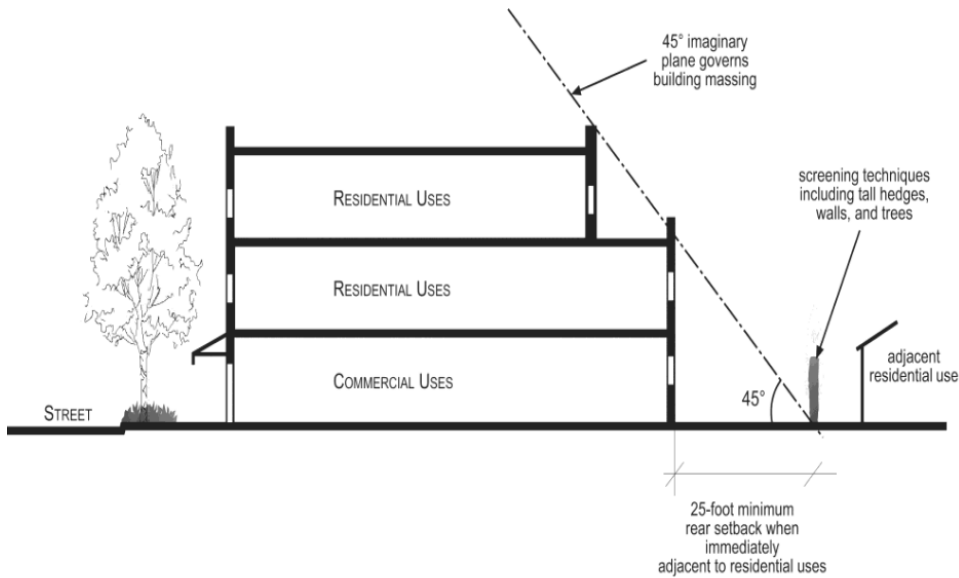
45° imaginary plane governs building massing

screening techniques including tall hedges, walls, and trees

RESIDENTIAL USES

RESIDENTIAL USES

COMMERCIAL USES

STREET

45°

adjacent residential use

25-foot minimum rear setback when immediately adjacent to residential uses